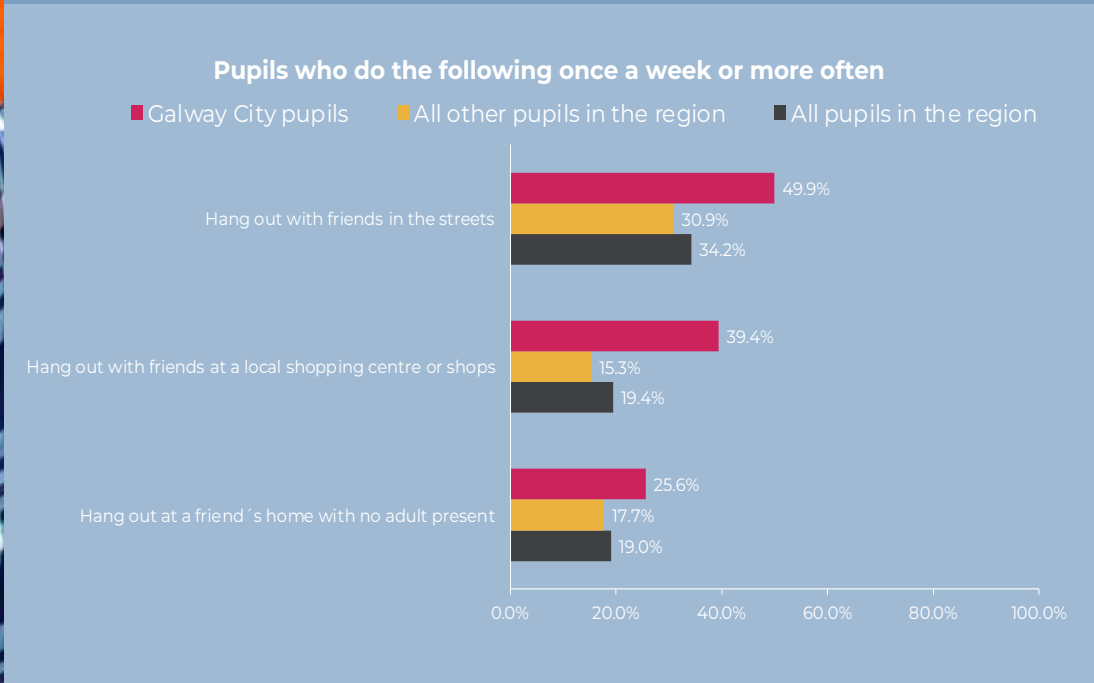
Pupils who do the following once a week or more often

Galway City pupils
All other pupils in the region
All pupils in the region

Hang out with friends in the streets
49.9%
30.9%
34.2%

Hang out with friends at a local shopping centre or shops
39.4%
15.3%
19.4%

Hang out at a friend´s home with no adult present
25.6%
17.7%
19.0%

0.0%
20.0%
40.0%
60.0%
80.0%
100.0%